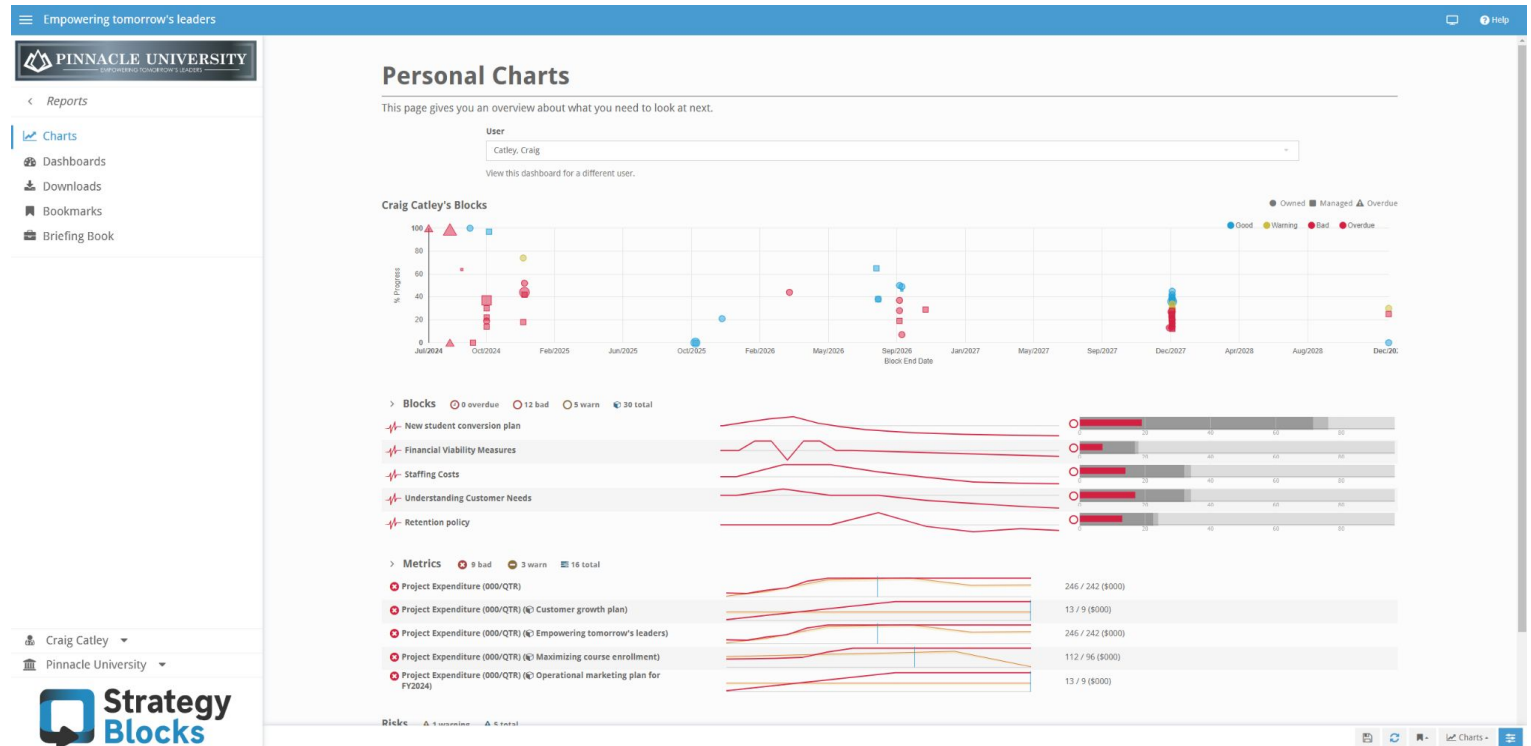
Empowering tomorrow's leaders

Help

PINNACLE UNIVERSITY
EMPOWERING TOMORROW'S LEADERS

< Reports

Charts
Dashboards
Downloads
Bookmarks
Briefing Book

Personal Charts

This page gives you an overview about what you need to look at next.

User

Catley, Craig

View this dashboard for a different user.

Craig Catley's Blocks

Owned Managed Overdue

Good Warning Bad Overdue

100
80
60
40
20
0

% Progress

Jul/2024 Oct/2024 Feb/2025 Jun/2025 Oct/2025 Feb/2026 May/2026 Sep/2026 Jan/2027 May/2027 Sep/2027 Dec/2027 Apr/2028 Aug/2028 Dec/20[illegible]

Block End Date

> Blocks 0 overdue 12 bad 5 warn 30 total

New student conversion plan
Financial Viability Measures
Staffing Costs
Understanding Customer Needs
Retention policy

> Metrics 9 bad 3 warn 16 total

Project Expenditure (000/QTR) 246 / 242 ($000)
Project Expenditure (000/QTR) (Customer growth plan) 13 / 9 ($000)
Project Expenditure (000/QTR) (Empowering tomorrow's leaders) 246 / 242 ($000)
Project Expenditure (000/QTR) (Maximizing course enrollment) 112 / 96 ($000)
Project Expenditure (000/QTR) (Operational marketing plan for FY2024) 13 / 9 ($000)

Risks 1 warning 5 total

Craig Catley
Pinnacle University

Strategy Blocks

Charts